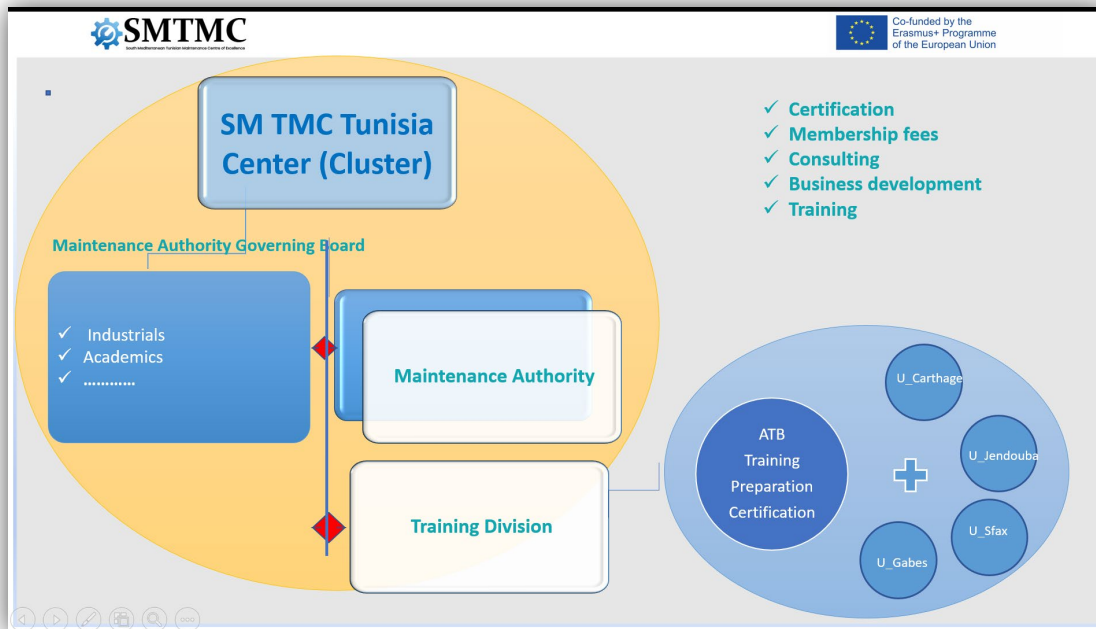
SMTMC
South Mediterranean Tunisian Maintenance Centre of Excellence

Co-funded by the Erasmus+ Programme of the European Union

SM TMC Tunisia Center (Cluster)

✓ Certification
✓ Membership fees
✓ Consulting
✓ Business development
✓ Training

Maintenance Authority Governing Board

✓ Industrials
✓ Academics
✓ …………

Maintenance Authority

Training Division

ATB
Training
Preparation
Certification

U_Carthage
U_Jendouba
U_Sfax
U_Gabes